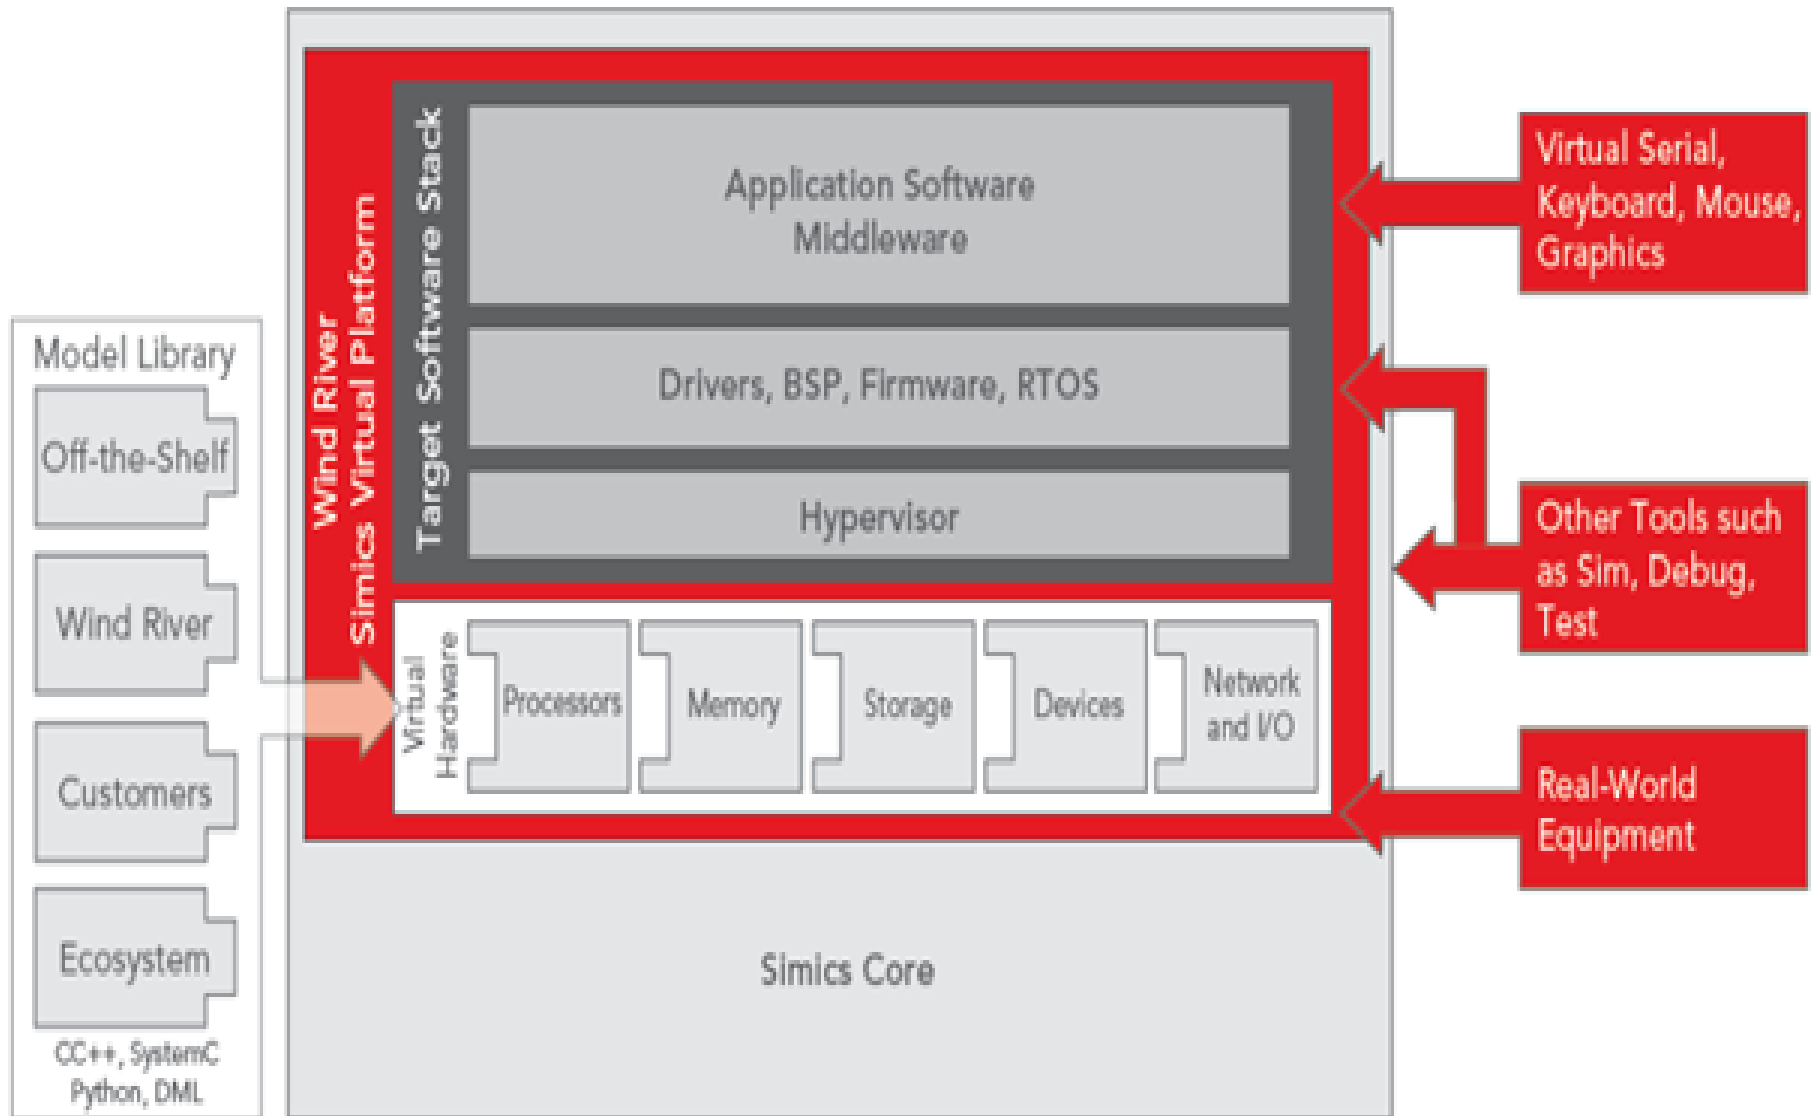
Model Library

Off-the-Shelf

Wind River

Customers

Ecosystem

C/C++, SystemC Python, DML

Wind River Simics Virtual Platform

Target Software Stack

Application Software Middleware

Drivers, BSP, Firmware, RTOS

Hypervisor

Virtual Hardware

Processors

Memory

Storage

Devices

Network and I/O

Simics Core

Virtual Serial, Keyboard, Mouse, Graphics

Other Tools such as Sim, Debug, Test

Real-World Equipment